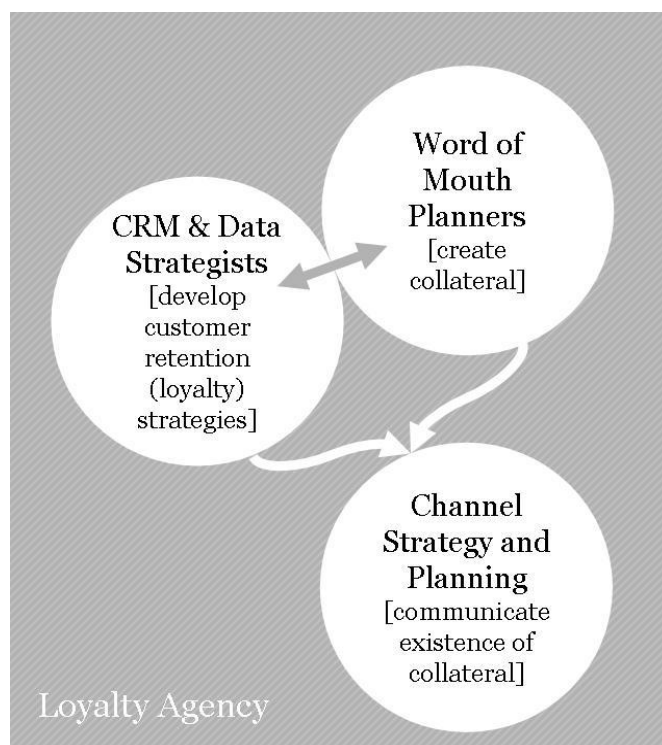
Word of Mouth Planners
[create collateral]

CRM & Data Strategists
[develop customer retention (loyalty) strategies]

Channel Strategy and Planning
[communicate existence of collateral]

Loyalty Agency